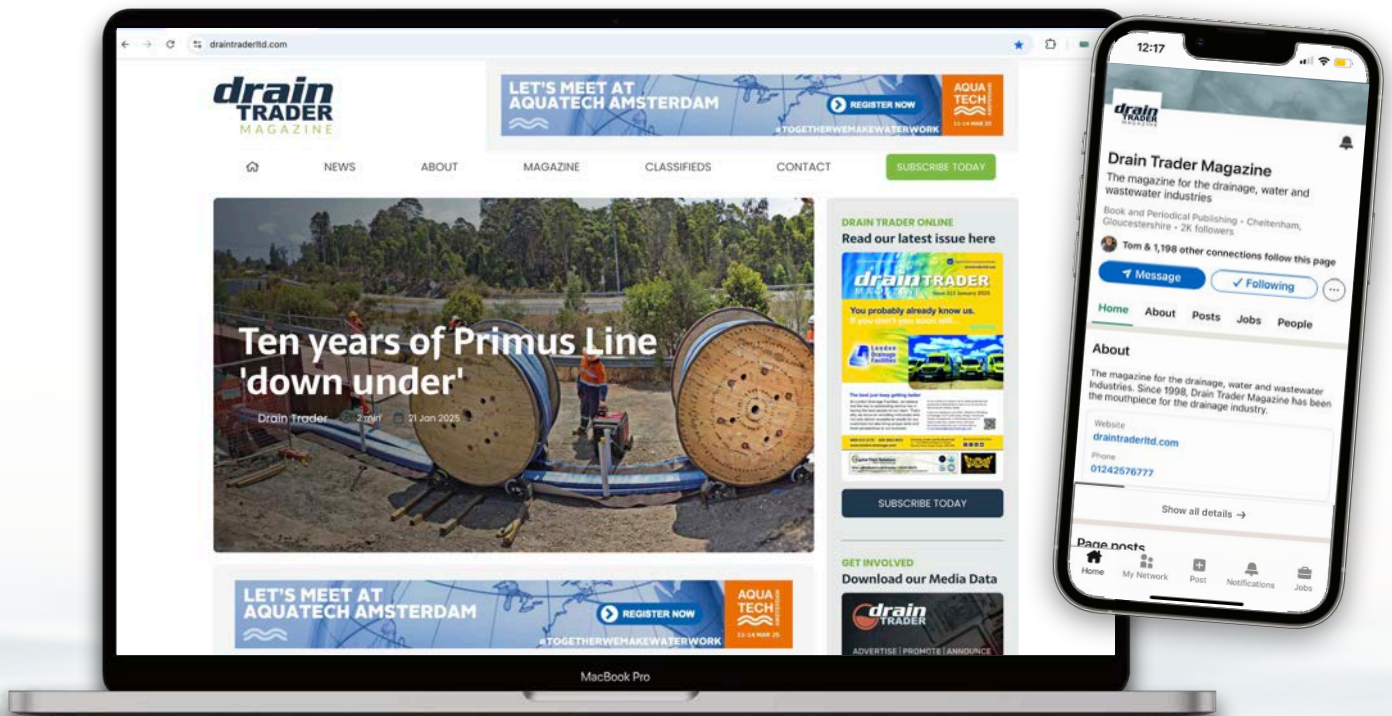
draintraderltd.com

drain TRADER MAGAZINE

LET'S MEET AT AQUATECH AMSTERDAM
REGISTER NOW
AQUA TECH
#TOGETHERWEMAKEWATERWORK
11-14 MAR 25

NEWS ABOUT MAGAZINE CLASSIFIEDS CONTACT SUBSCRIBE TODAY

Ten years of Primus Line 'down under'
Drain Trader 2 min 21 Jan 2025

DRAIN TRADER ONLINE
Read our latest issue here

drain TRADER
You probably already know us.
London Drainage Facilities

SUBSCRIBE TODAY

GET INVOLVED
Download our Media Data

drain TRADER
ADVERTISE | PROMOTE | ANNOUNCE

LET'S MEET AT AQUATECH AMSTERDAM
REGISTER NOW
AQUA TECH
#TOGETHERWEMAKEWATERWORK
11-14 MAR 25

MacBook Pro

12:17

drain TRADER MAGAZINE

Drain Trader Magazine
The magazine for the drainage, water and wastewater industries
Book and Periodical Publishing · Cheltenham, Gloucestershire · 2K followers
Tom & 1,198 other connections follow this page
Message
Following
Home About Posts Jobs People

About
The magazine for the drainage, water and wastewater Industries. Since 1998, Drain Trader Magazine has been the mouthpiece for the drainage industry.
Website
draintraderltd.com
Phone
01242576777
Show all details →
Page posts
Home My Network Post Notifications Jobs